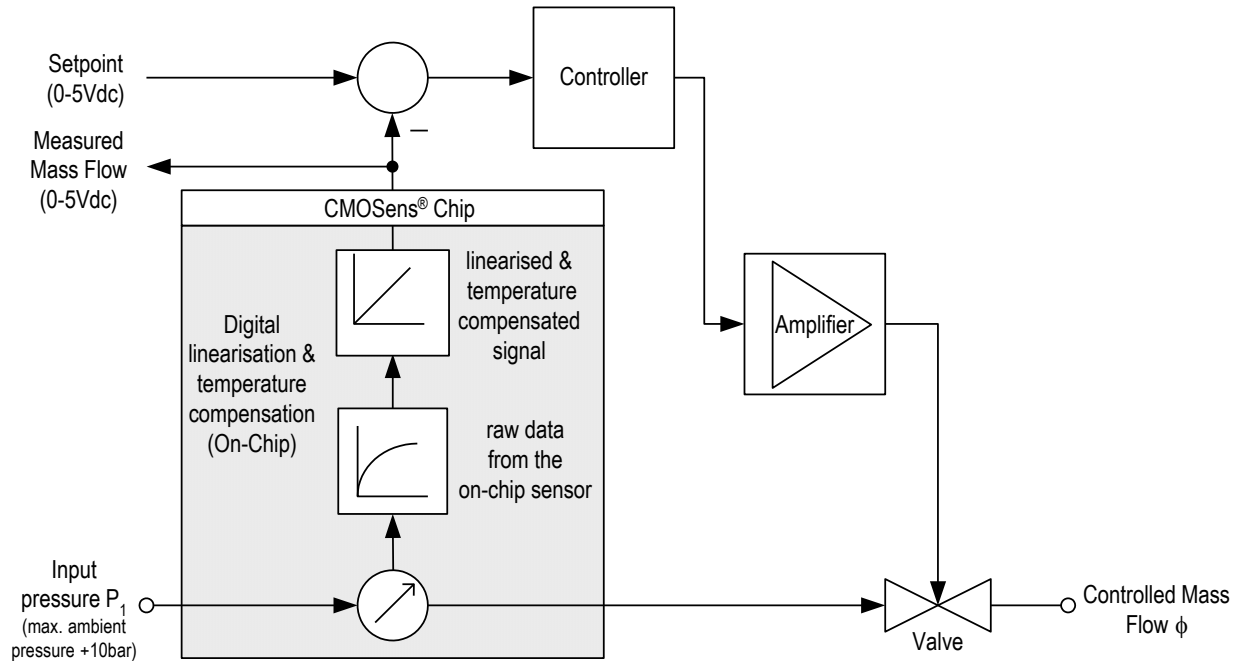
Setpoint (0-5Vdc)

Controller

–

Measured Mass Flow (0-5Vdc)

CMOSens® Chip

linearised & temperature compensated signal

Digital linearisation & temperature compensation (On-Chip)

Amplifier

raw data from the on-chip sensor

Input pressure $P_1$ (max. ambient pressure +10bar)

Valve

Controlled Mass Flow $\phi$